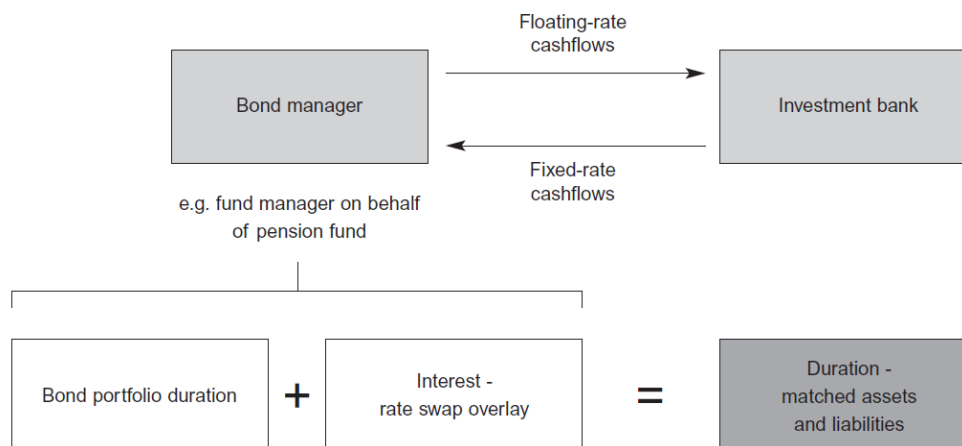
Floating-rate cashflows

Bond manager

Investment bank

Fixed-rate cashflows

e.g. fund manager on behalf of pension fund

Bond portfolio duration

+

Interest - rate swap overlay

=

Duration - matched assets and liabilities